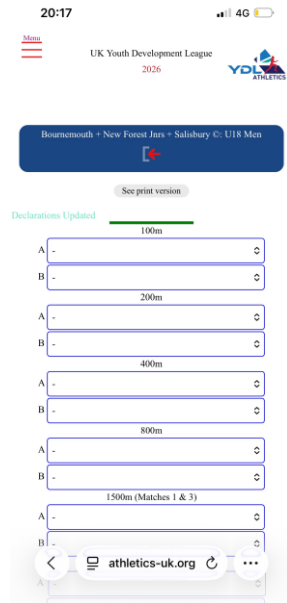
20:17
4G

Menu

UK Youth Development League
2026

YDL ATHLETICS

Bournemouth + New Forest Jnrs + Salisbury ©: U18 Men

See print version

Declarations Updated

100m
A -
B -
200m
A -
B -
400m
A -
B -
800m
A -
B -
1500m (Matches 1 & 3)
A -
B -

athletics-uk.org